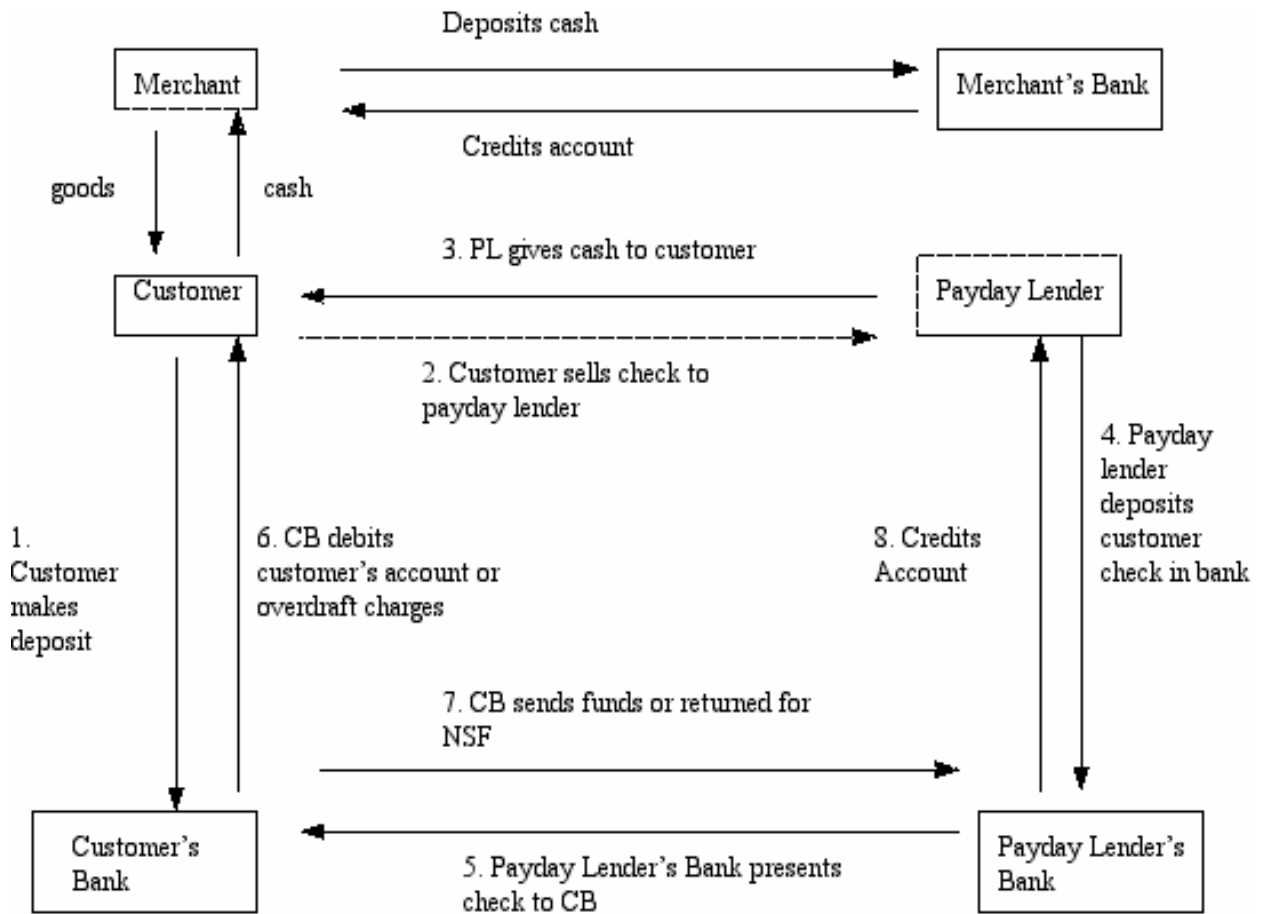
Deposits cash

Merchant

Merchant's Bank

Credits account

goods

cash

3. PL gives cash to customer

Customer

Payday Lender

2. Customer sells check to payday lender

4. Payday lender deposits customer check in bank

1. Customer makes deposit

6. CB debits customer's account or overdraft charges

8. Credits Account

7. CB sends funds or returned for NSF

Customer's Bank

5. Payday Lender's Bank presents check to CB

Payday Lender's Bank